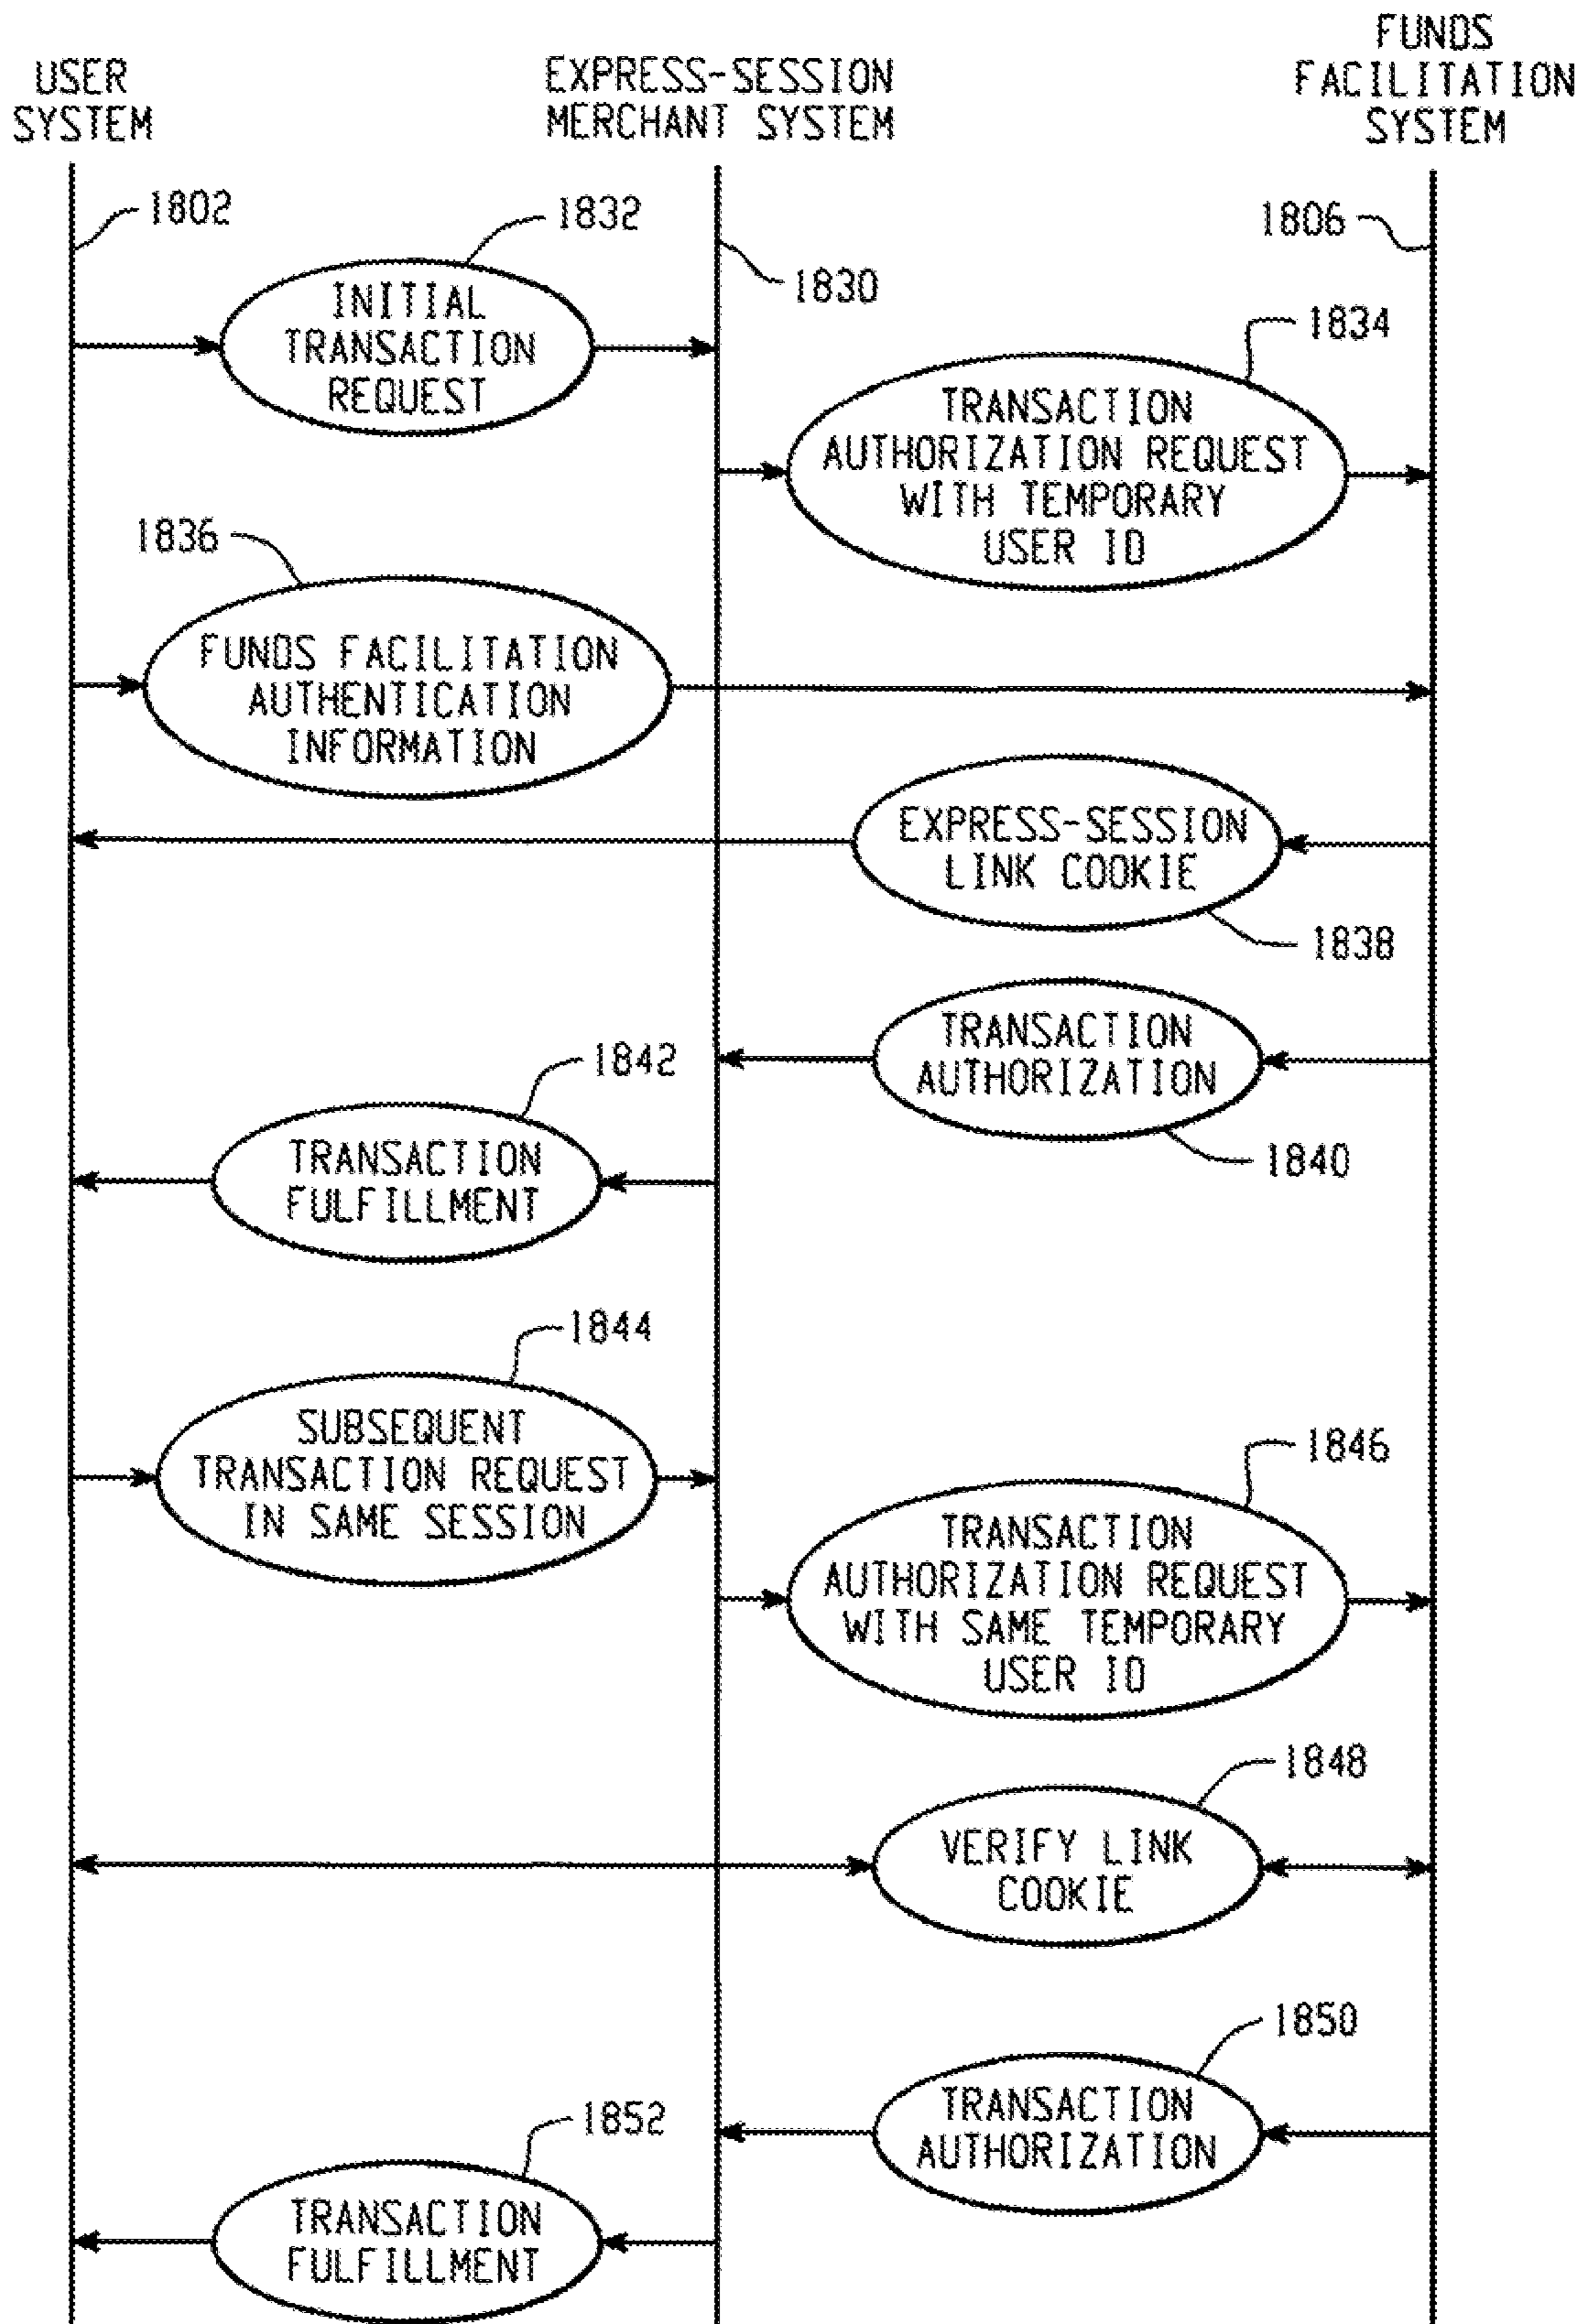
USER SYSTEM

EXPRESS-SESSION MERCHANT SYSTEM

FUNDS FACILITATION SYSTEM

1802

1832

1830

1806

INITIAL TRANSACTION REQUEST

1834

TRANSACTION AUTHORIZATION REQUEST WITH TEMPORARY USER ID

1836

FUNDS FACILITATION AUTHENTICATION INFORMATION

EXPRESS-SESSION LINK COOKIE

1838

TRANSACTION AUTHORIZATION

1842

1840

TRANSACTION FULFILLMENT

1844

SUBSEQUENT TRANSACTION REQUEST IN SAME SESSION

1846

TRANSACTION AUTHORIZATION REQUEST WITH SAME TEMPORARY USER ID

1848

VERIFY LINK COOKIE

1850

TRANSACTION AUTHORIZATION

1852

TRANSACTION FULFILLMENT